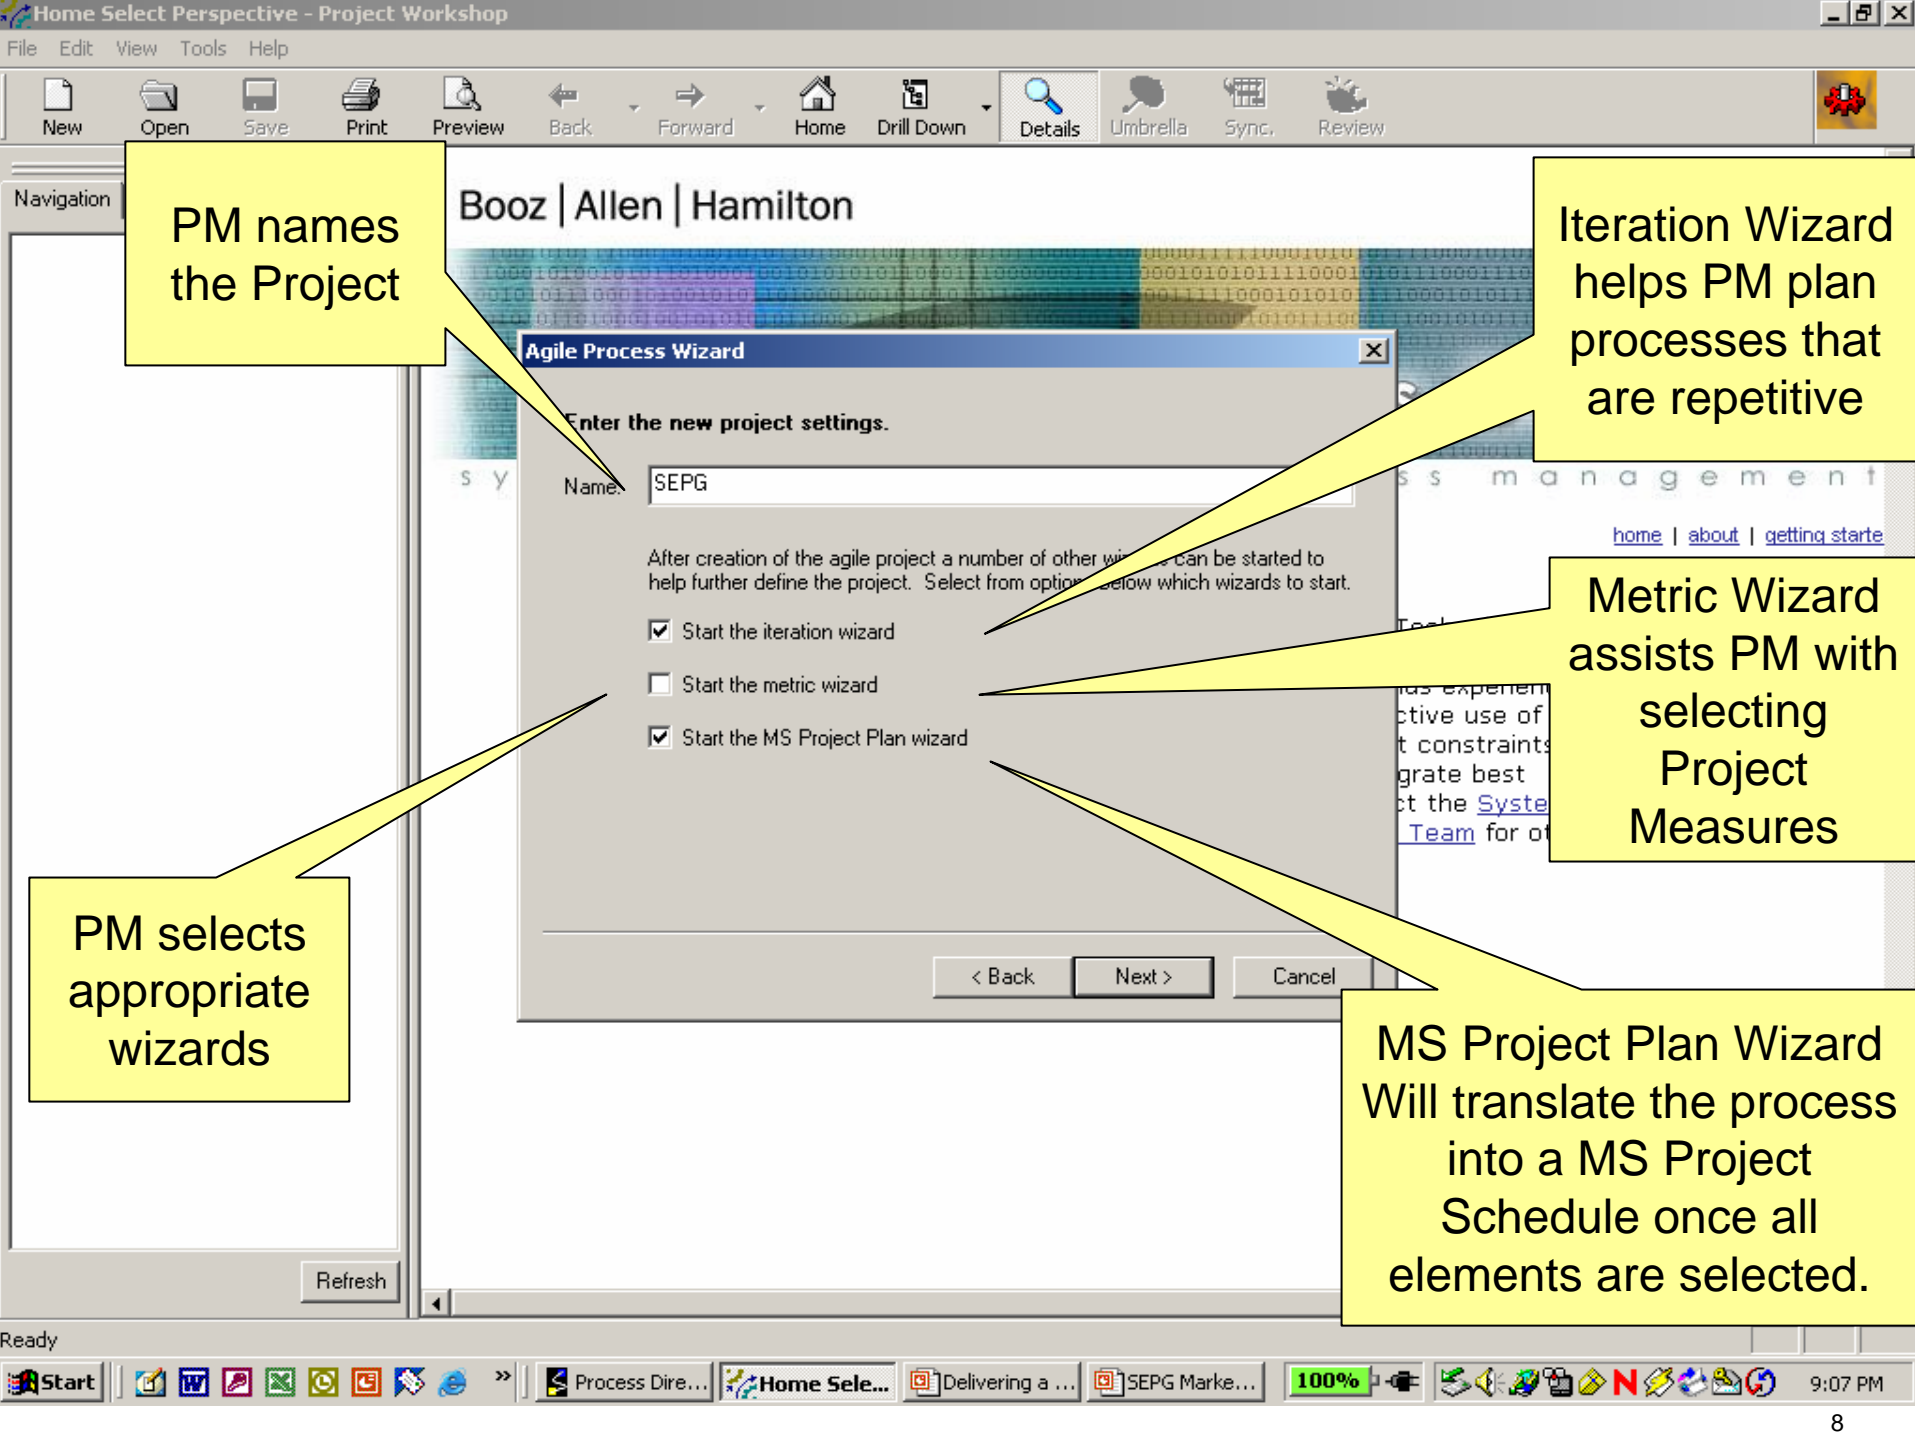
Home Select Perspective - Project Workshop

File Edit View Tools Help

New Open Save Print Preview Back Forward Home Drill Down Details Umbrella Sync. Review

Navigation

PM names the Project

Booz | Allen | Hamilton

Iteration Wizard helps PM plan processes that are repetitive

Agile Process Wizard

Enter the new project settings.

Name: SEPG

After creation of the agile project a number of other wi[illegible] can be started to help further define the project. Select from optio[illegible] below which wizards to start.

Start the iteration wizard

Start the metric wizard

Start the MS Project Plan wizard

< Back Next > Cancel

s y

s s m a n a g e m e n t

home | about | getting starte

Metric Wizard assists PM with selecting Project Measures

ctive use of
t constraints
grate best
t the Syste
Team for o

PM selects appropriate wizards

MS Project Plan Wizard Will translate the process into a MS Project Schedule once all elements are selected.

Refresh

Ready

Start Process Dire... Home Sele... Delivering a ... SEPG Marke... 100% 9:07 PM

8